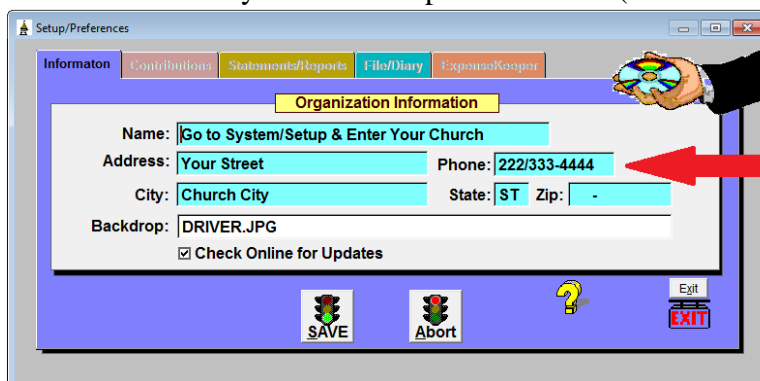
Setup/Preferences

Informaton | Contributions | Statements/Reports | File/Diary | ExpenseKeeper

Organization Information

Name: Go to System/Setup & Enter Your Church

Address: Your Street

Phone: 222/333-4444

City: Church City

State: ST

Zip: -

Backdrop: DRIVER.JPG

☑ Check Online for Updates

SAVE

Abort

Exit

EXIT